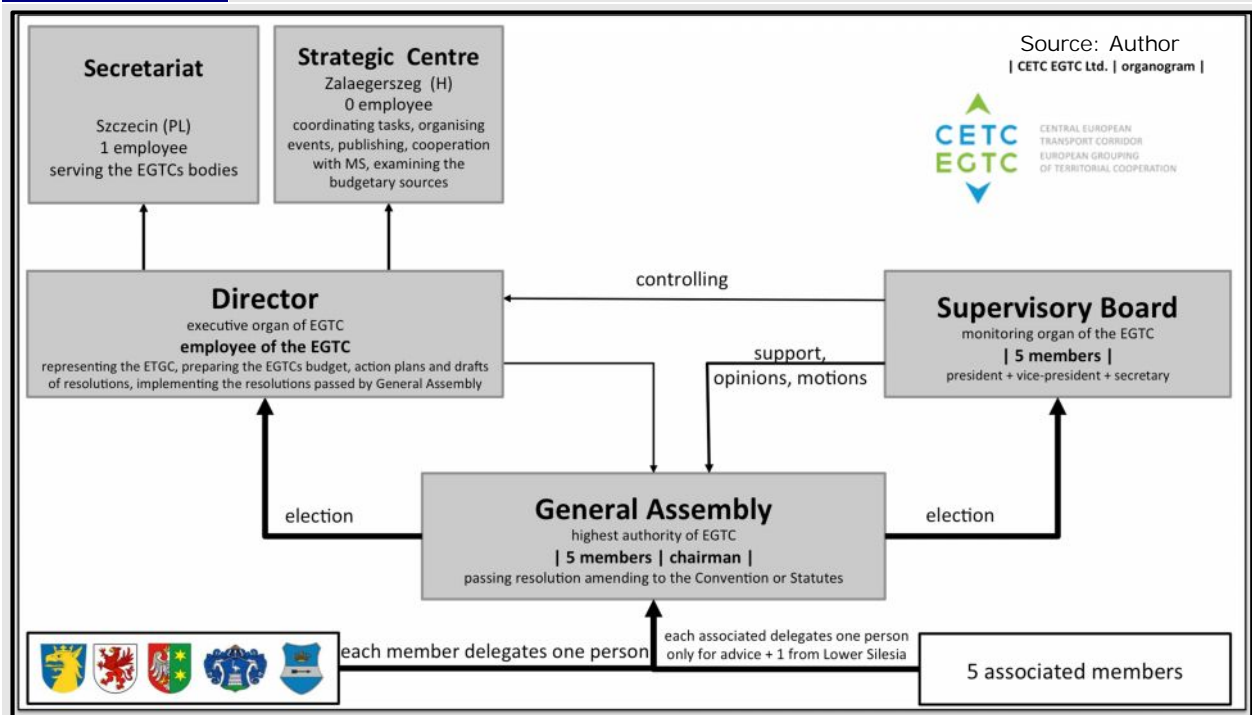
Secretariat

Szczecin (PL)
1 employee
serving the EGTCs bodies

Strategic Centre
Zalaegerszeg (H)
0 employee
coordinating tasks, organising events, publishing, cooperation with MS, examining the budgetary sources

Source: Author
| CETC EGTC Ltd. | organogram |

CETC EGTC
CENTRAL EUROPEAN TRANSPORT CORRIDOR
EUROPEAN GROUPING OF TERRITORIAL COOPERATION

controlling

Director
executive organ of EGTC
employee of the EGTC
representing the ETGC, preparing the EGTCs budget, action plans and drafts of resolutions, implementing the resolutions passed by General Assembly

Supervisory Board
monitoring organ of the EGTC
| 5 members |
president + vice-president + secretary

support, opinions, motions

election

General Assembly
highest authority of EGTC
| 5 members | chairman |
passing resolution amending to the Convention or Statutes

election

each member delegates one person

each associated delegates one person only for advice + 1 from Lower Silesia

5 associated members